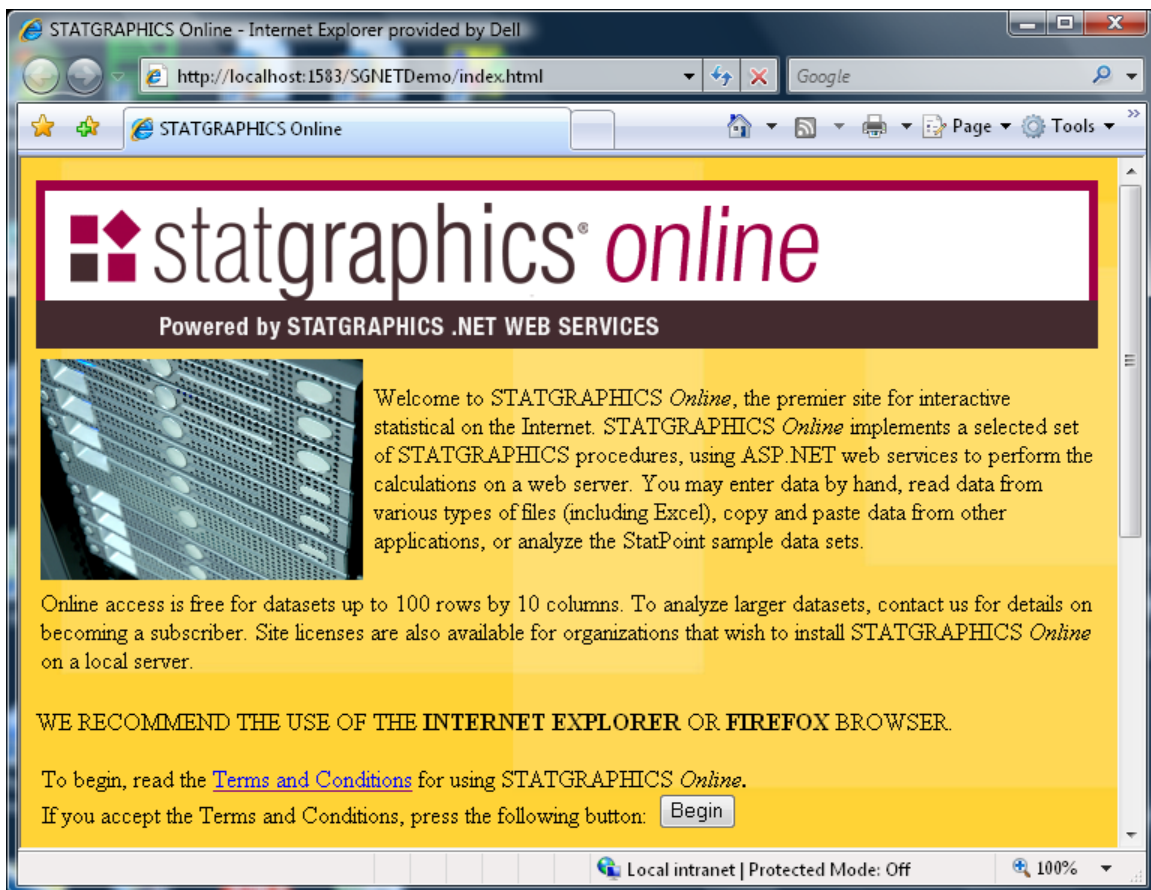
STATGRAPHICS Online - Internet Explorer provided by Dell

http://localhost:1583/SGNETDemo/index.html

Google

STATGRAPHICS Online

Page Tools

statgraphics® online

Powered by STATGRAPHICS .NET WEB SERVICES

Welcome to STATGRAPHICS Online, the premier site for interactive statistical on the Internet. STATGRAPHICS Online implements a selected set of STATGRAPHICS procedures, using ASP.NET web services to perform the calculations on a web server. You may enter data by hand, read data from various types of files (including Excel), copy and paste data from other applications, or analyze the StatPoint sample data sets.

Online access is free for datasets up to 100 rows by 10 columns. To analyze larger datasets, contact us for details on becoming a subscriber. Site licenses are also available for organizations that wish to install STATGRAPHICS Online on a local server.

WE RECOMMEND THE USE OF THE INTERNET EXPLORER OR FIREFOX BROWSER.

To begin, read the Terms and Conditions for using STATGRAPHICS Online.

If you accept the Terms and Conditions, press the following button: Begin

Local intranet | Protected Mode: Off

100%